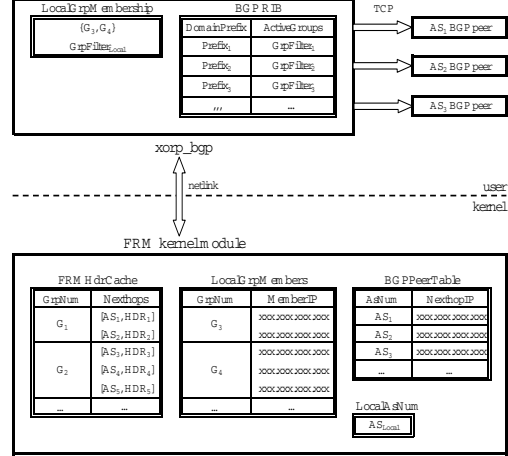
LocalGrpMembership

{$G_3$,$G_4$}
GrpFilter$_{Local}$

BGP RIB

| DomainPrefix | ActiveGroups |
|---|---|
| Prefix$_1$ | GrpFilter$_1$ |
| Prefix$_2$ | GrpFilter$_2$ |
| Prefix$_3$ | GrpFilter$_3$ |
| ... | ... |

TCP

AS$_1$ BGP peer

AS$_2$ BGP peer

AS$_3$ BGP peer

xorp_bgp

netlink

user

kernel

FRM kernel module

FRM HdrCache

| GrpNum | Nexthops |
|---|---|
| $G_1$ | [AS$_1$,HDR$_1$] [AS$_2$,HDR$_2$] |
| $G_2$ | [AS$_3$,HDR$_3$] [AS$_4$,HDR$_4$] [AS$_5$,HDR$_5$] |
| ... | ... |

LocalGrpMembers

| GrpNum | MemberIP |
|---|---|
| $G_3$ | xxx.xxx.xxx.xxx xxx.xxx.xxx.xxx |
| $G_4$ | xxx.xxx.xxx.xxx xxx.xxx.xxx.xxx xxx.xxx.xxx.xxx |
| ... | ... |

BGPPeerTable

| AsNum | NexthopIP |
|---|---|
| AS$_1$ | xxx.xxx.xxx.xxx |
| AS$_2$ | xxx.xxx.xxx.xxx |
| AS$_3$ | xxx.xxx.xxx.xxx |
| ... | ... |

LocalAsNum

AS$_{Local}$